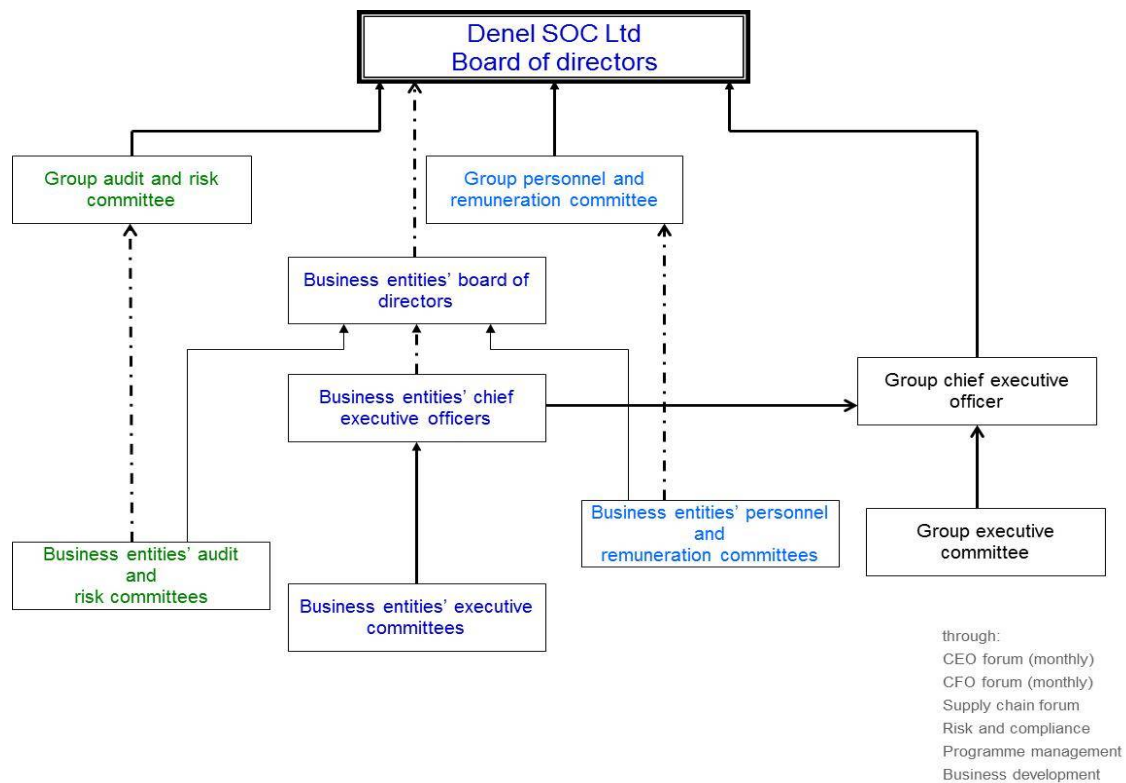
Denel SOC Ltd
Board of directors

Group audit and risk committee

Group personnel and remuneration committee

Business entities' board of directors

Business entities' chief executive officers

Group chief executive officer

Business entities' personnel and remuneration committees

Group executive committee

Business entities' audit and risk committees

Business entities' executive committees

through:
CEO forum (monthly)
CFO forum (monthly)
Supply chain forum
Risk and compliance
Programme management
Business development